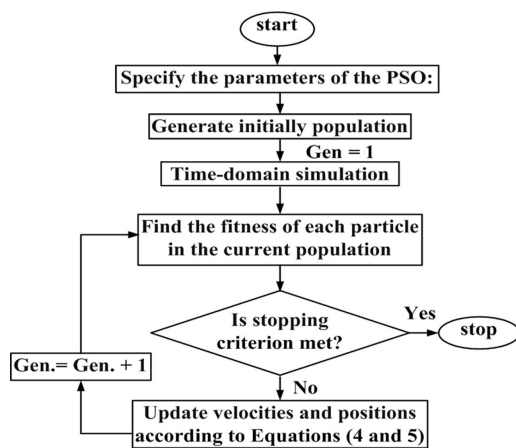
start

Specify the parameters of the PSO:

Generate initially population

Gen = 1

Time-domain simulation

Find the fitness of each particle in the current population

Is stopping criterion met?

Yes

stop

Gen.= Gen. + 1

No

Update velocities and positions according to Equations (4 and 5)